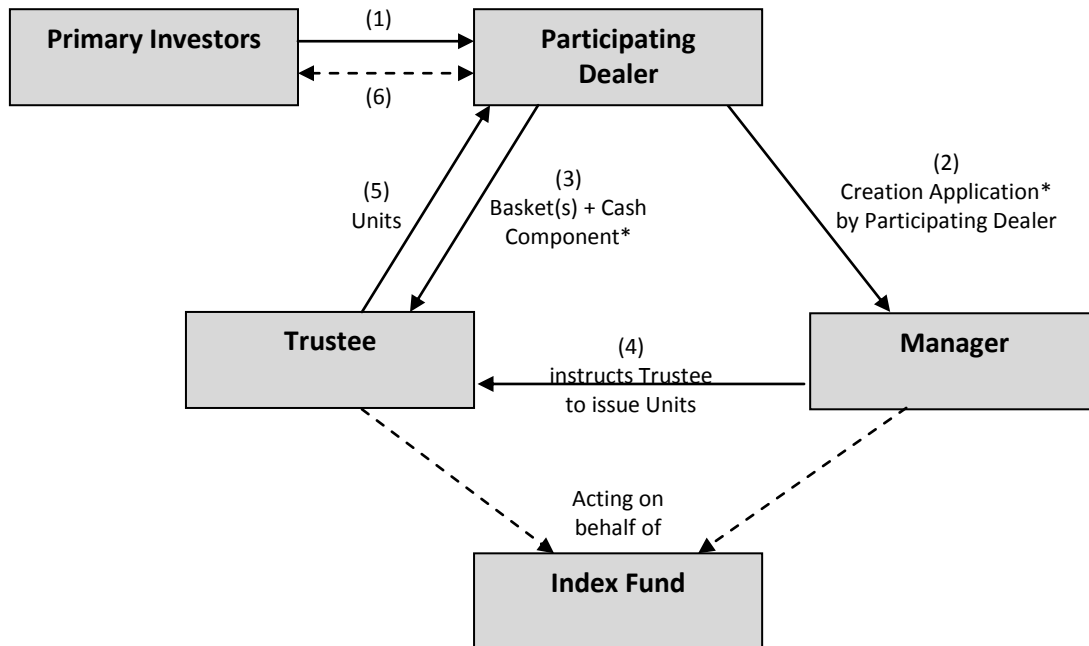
Primary Investors

(1)

(6)

Participating Dealer

(5)
Units

(3)
Basket(s) + Cash Component*

(2)
Creation Application*
by Participating Dealer

Trustee

(4)
instructs Trustee
to issue Units

Manager

Acting on behalf of

Index Fund